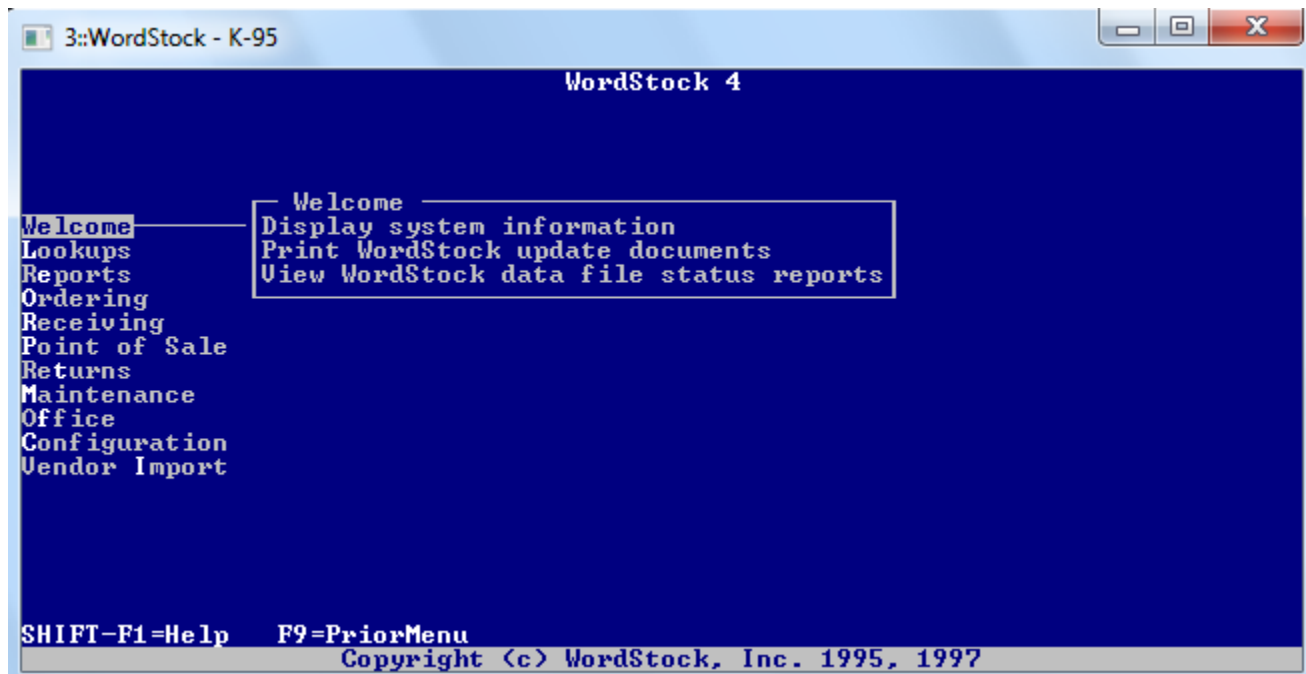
3::WordStock - K-95

WordStock 4

Welcome
Display system information
Print WordStock update documents
View WordStock data file status reports

Welcome
Lookups
Reports
Ordering
Receiving
Point of Sale
Returns
Maintenance
Office
Configuration
Vendor Import

SHIFT-F1=Help F9=PriorMenu
Copyright (c) WordStock, Inc. 1995, 1997